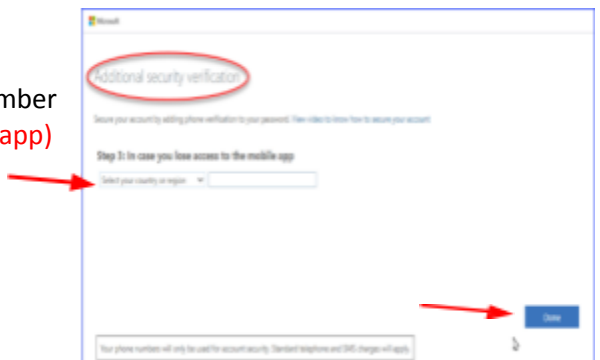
mber
app)

Microsoft

Additional security verification

Secure your account by adding phone verification to your password. View video to know how to secure your account

Step 3: In case you lose access to the mobile app

Select your country or region

Done

Your phone numbers will only be used for account security. Standard telephone and SMS charges will apply.